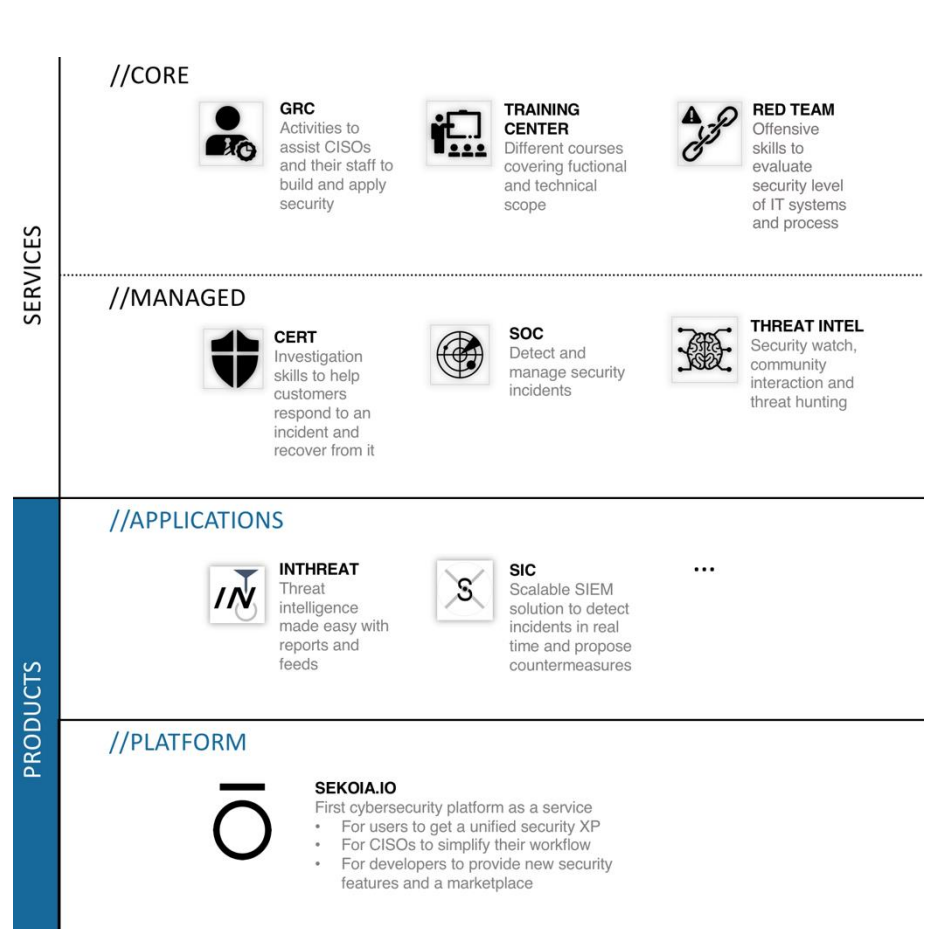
SERVICES

//CORE

GRC
Activities to assist CISOs and their staff to build and apply security

TRAINING CENTER
Different courses covering fuctional and technical scope

RED TEAM
Offensive skills to evaluate security level of IT systems and process

//MANAGED

CERT
Investigation skills to help customers respond to an incident and recover from it

SOC
Detect and manage security incidents

THREAT INTEL
Security watch, community interaction and threat hunting

PRODUCTS

//APPLICATIONS

IN
INTHREAT
Threat intelligence made easy with reports and feeds

S
SIC
Scalable SIEM solution to detect incidents in real time and propose countermeasures

...

//PLATFORM

SEKOIA.IO
First cybersecurity platform as a service
• For users to get a unified security XP
• For CISOs to simplify their workflow
• For developers to provide new security features and a marketplace